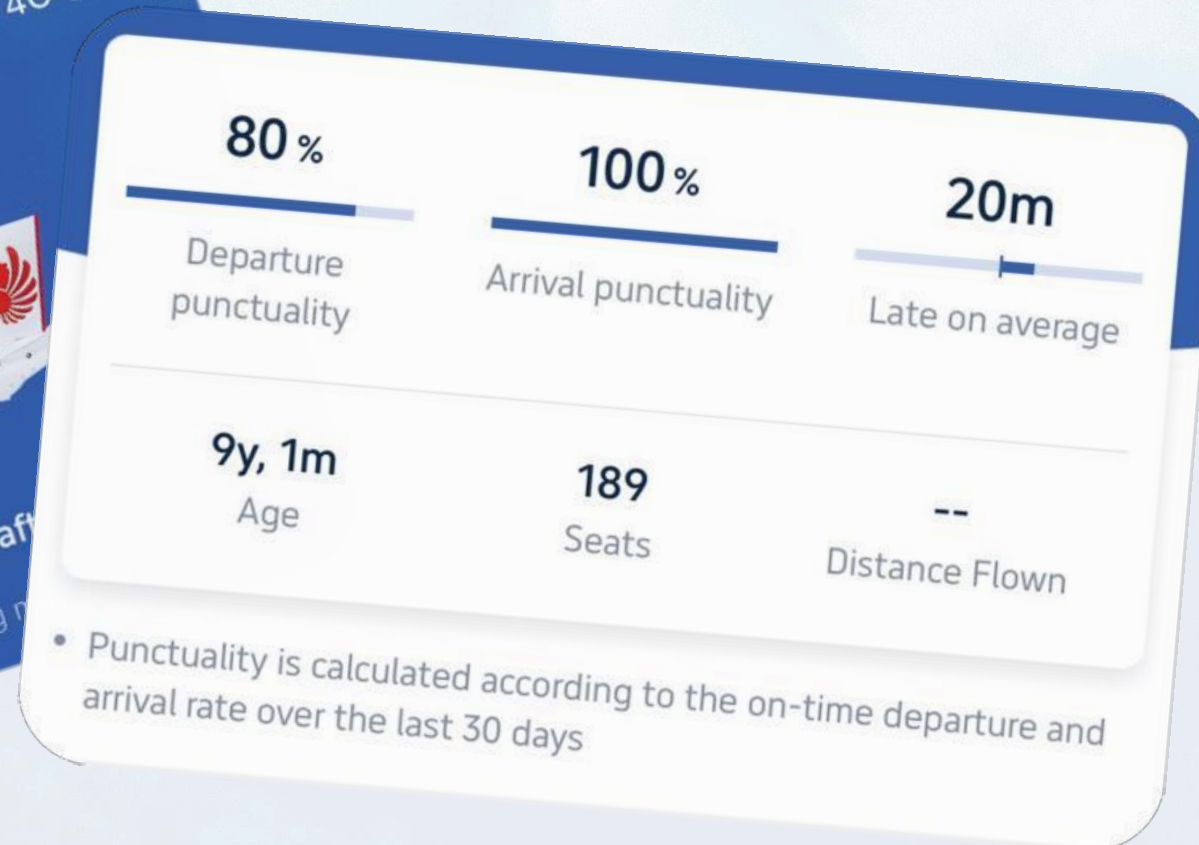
40

80%
Departure punctuality

100%
Arrival punctuality

20m
Late on average

9y, 1m
Age

189
Seats

--
Distance Flown

aft

• Punctuality is calculated according to the on-time departure and arrival rate over the last 30 days